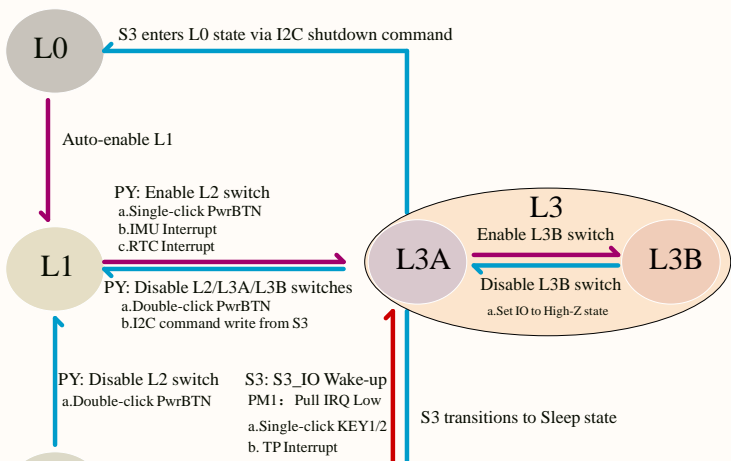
L0

S3 enters L0 state via I2C shutdown command

Auto-enable L1

PY: Enable L2 switch
a.Single-click PwrBTN
b.IMU Interrupt
c.RTC Interrupt

L1

PY: Disable L2/L3A/L3B switches
a.Double-click PwrBTN
b.I2C command write from S3

L3

L3A

Enable L3B switch

L3B

Disable L3B switch
a.Set IO to High-Z state

PY: Disable L2 switch
a.Double-click PwrBTN

S3: S3_IO Wake-up
PM1: Pull IRQ Low
a.Single-click KEY1/2
b. TP Interrupt

S3 transitions to Sleep state